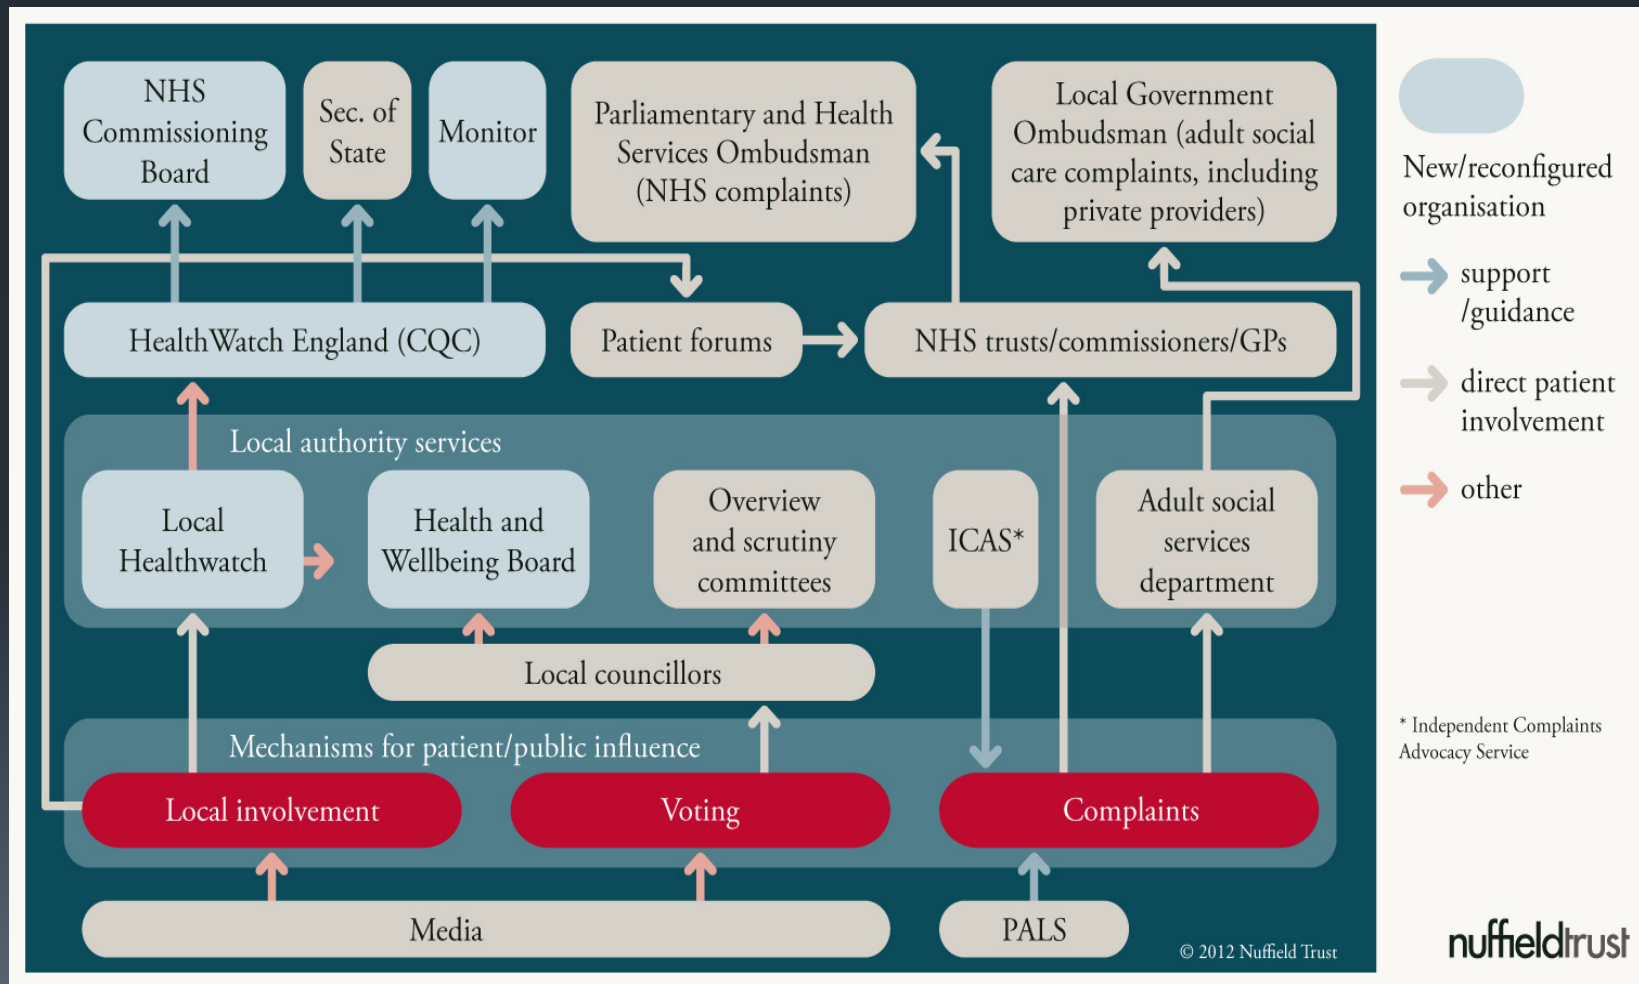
NHS Commissioning Board

Sec. of State

Monitor

Parliamentary and Health Services Ombudsman (NHS complaints)

Local Government Ombudsman (adult social care complaints, including private providers)

HealthWatch England (CQC)

Patient forums

NHS trusts/commissioners/GPs

Local authority services

Local Healthwatch

Health and Wellbeing Board

Overview and scrutiny committees

ICAS*

Adult social services department

Local councillors

Mechanisms for patient/public influence

Local involvement

Voting

Complaints

Media

PALS

© 2012 Nuffield Trust

New/reconfigured organisation

support /guidance

direct patient involvement

other

* Independent Complaints Advocacy Service

nuffieldtrust